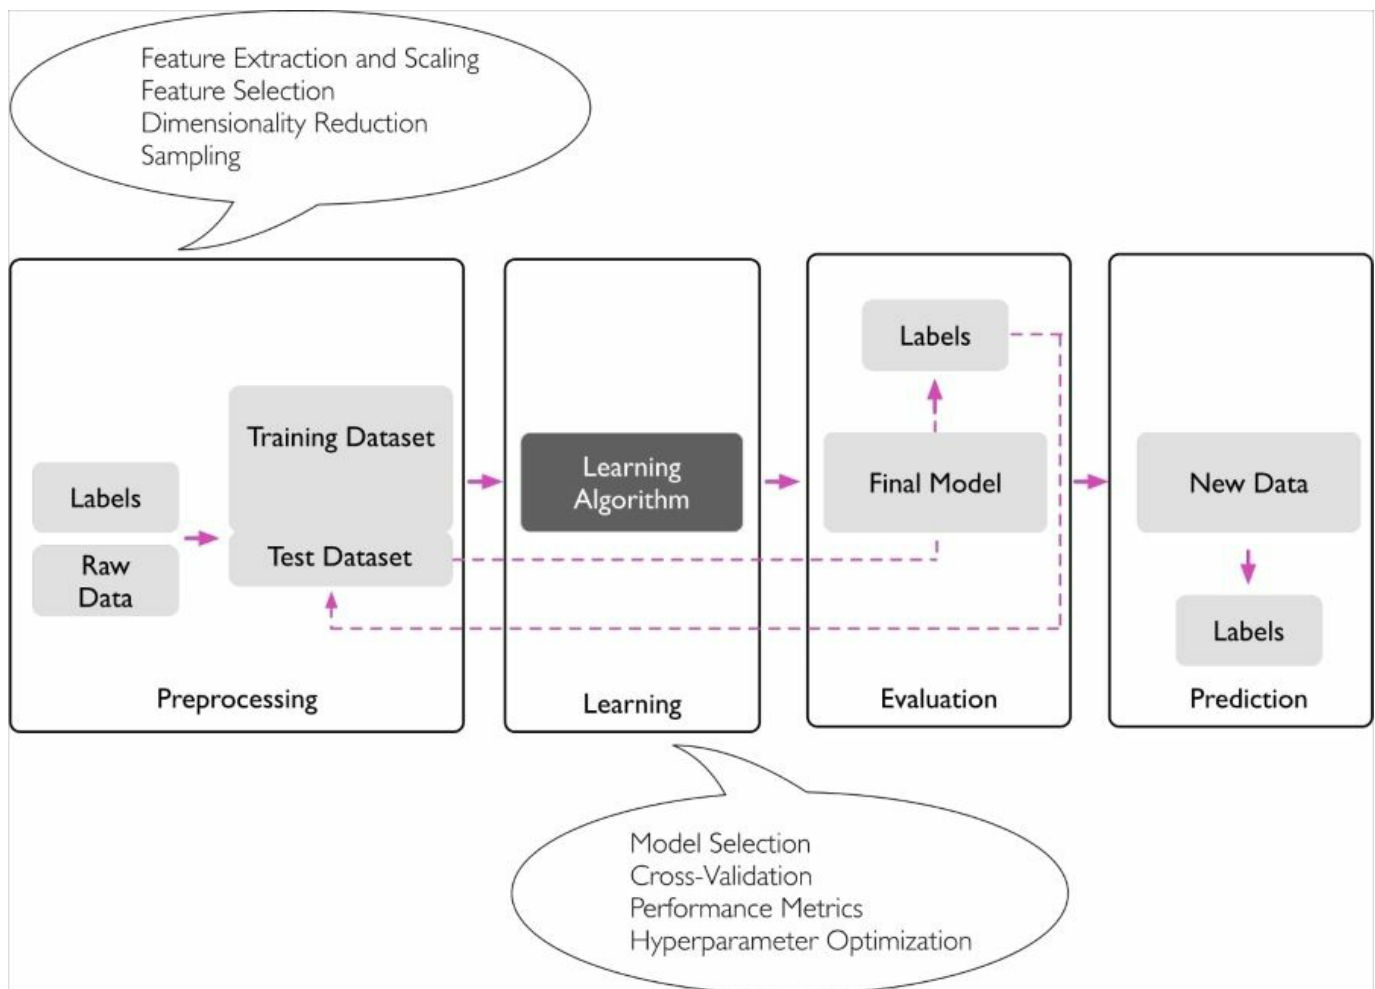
Feature Extraction and Scaling
Feature Selection
Dimensionality Reduction
Sampling

Labels

Raw Data

Training Dataset

Test Dataset

Preprocessing

Learning Algorithm

Learning

Labels

Final Model

Evaluation

New Data

Labels

Prediction

Model Selection
Cross-Validation
Performance Metrics
Hyperparameter Optimization